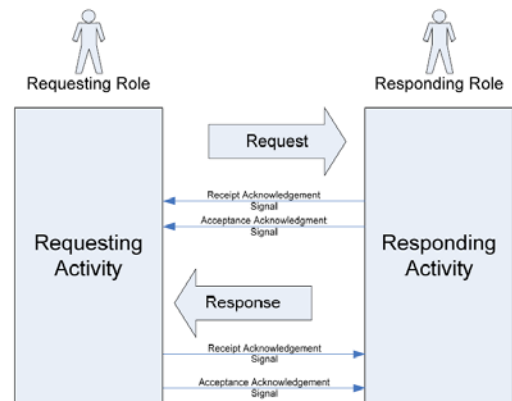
Requesting Role

Responding Role

Requesting Activity

Request

Receipt Acknowledgement Signal

Acceptance Acknowledgment Signal

Response

Receipt Acknowledgement Signal

Acceptance Acknowledgement Signal

Responding Activity